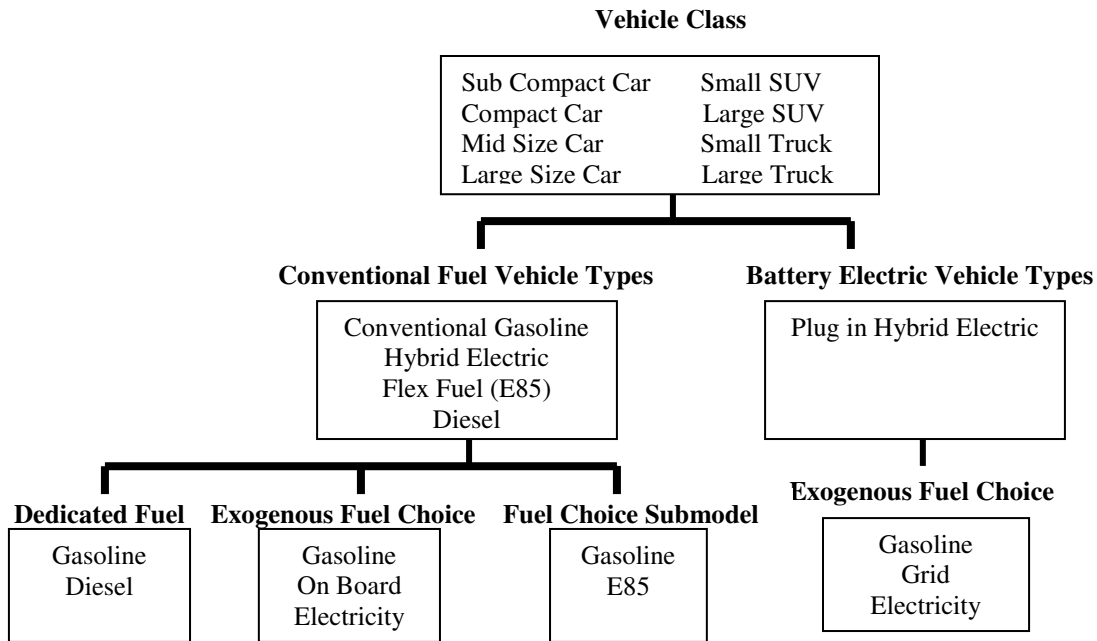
Vehicle Class

Sub Compact Car
Compact Car
Mid Size Car
Large Size Car

Small SUV
Large SUV
Small Truck
Large Truck

Conventional Fuel Vehicle Types

Conventional Gasoline
Hybrid Electric
Flex Fuel (E85)
Diesel

Battery Electric Vehicle Types

Plug in Hybrid Electric

Dedicated Fuel

Gasoline
Diesel

Exogenous Fuel Choice

Gasoline
On Board
Electricity

Fuel Choice Submodel

Gasoline
E85

Exogenous Fuel Choice

Gasoline
Grid
Electricity